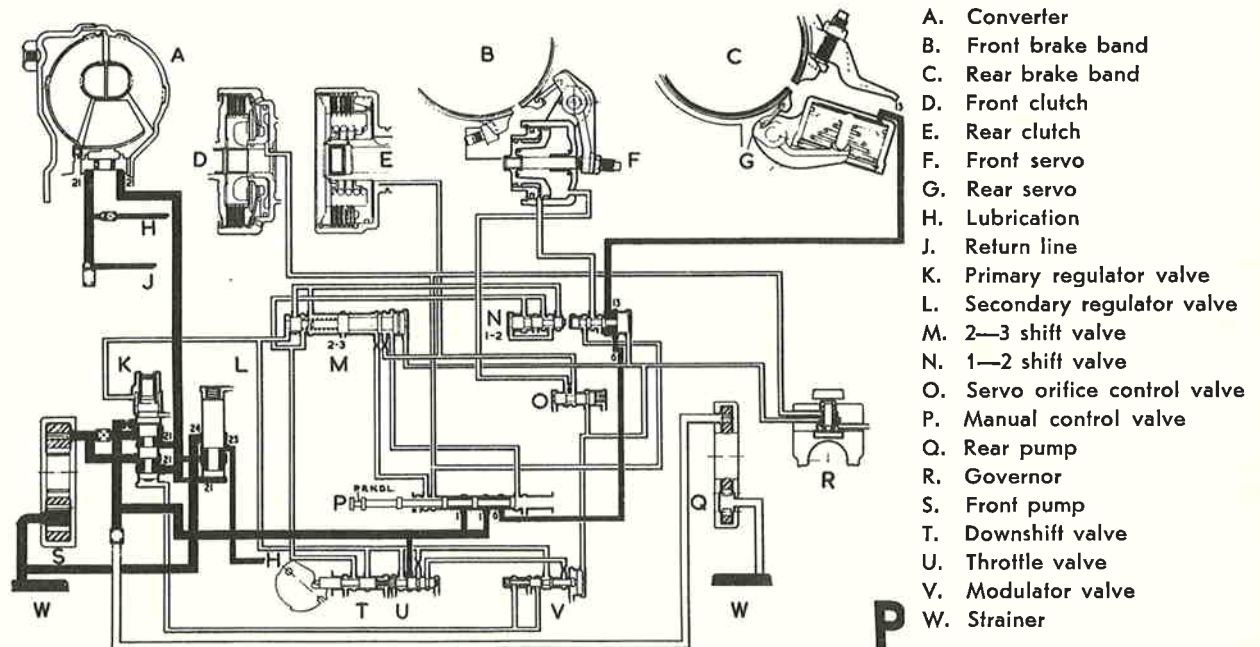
A
B
C
D
E
F
G
H
J
K
L
M
N
O
P
Q
R
S
T
U
V
W
W
2-3
1-2
PRNDL
21
21
13
24
25
21
21
1
1
6
6

A. Converter
B. Front brake band
C. Rear brake band
D. Front clutch
E. Rear clutch
F. Front servo
G. Rear servo
H. Lubrication
J. Return line
K. Primary regulator valve
L. Secondary regulator valve
M. 2—3 shift valve
N. 1—2 shift valve
O. Servo orifice control valve
P. Manual control valve
Q. Rear pump
R. Governor
S. Front pump
T. Downshift valve
U. Throttle valve
V. Modulator valve
W. Strainer

P